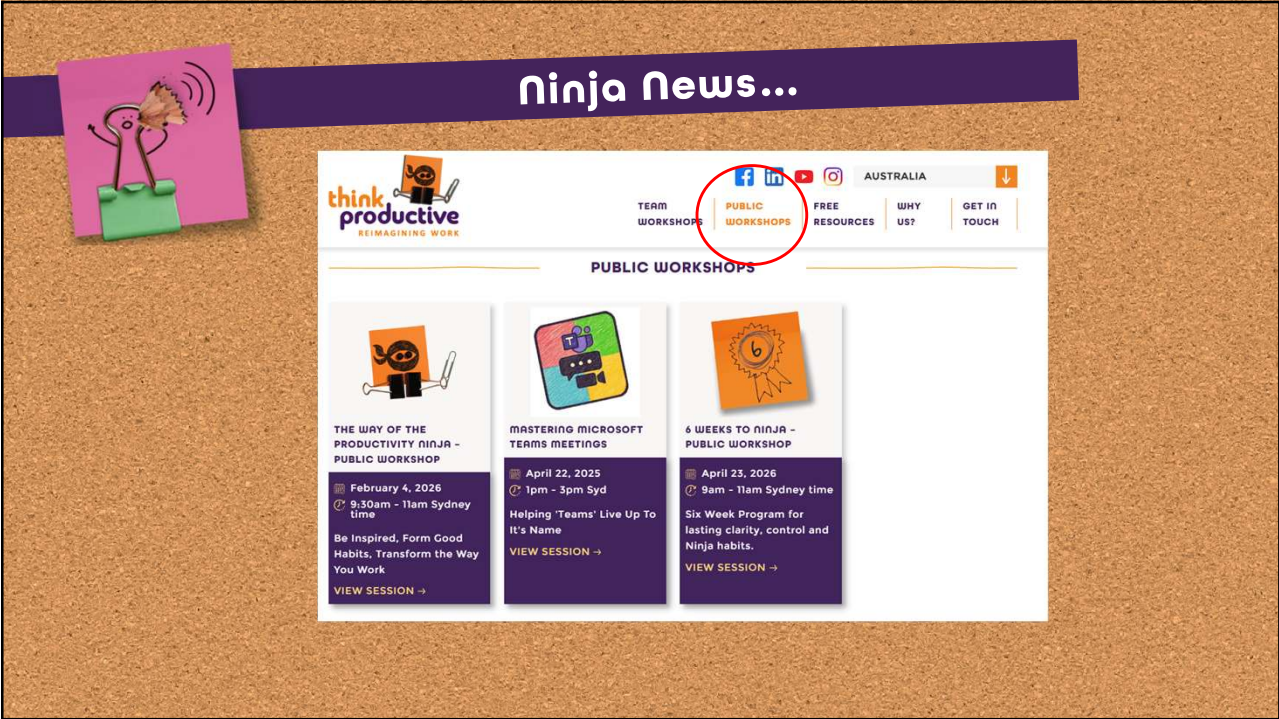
Ninja News...

think productive
REIMAGINING WORK

AUSTRALIA

TEAM WORKSHOPS | PUBLIC WORKSHOPS | FREE RESOURCES | WHY US? | GET IN TOUCH

PUBLIC WORKSHOPS

THE WAY OF THE PRODUCTIVITY NINJA - PUBLIC WORKSHOP

February 4, 2026
9:30am - 11am Sydney time

Be Inspired, Form Good Habits, Transform the Way You Work

VIEW SESSION →

MASTERING MICROSOFT TEAMS MEETINGS

April 22, 2025
1pm - 3pm Syd

Helping 'Teams' Live Up To It's Name

VIEW SESSION →

6 WEEKS TO NINJA - PUBLIC WORKSHOP

April 23, 2026
9am - 11am Sydney time

Six Week Program for lasting clarity, control and Ninja habits.

VIEW SESSION →